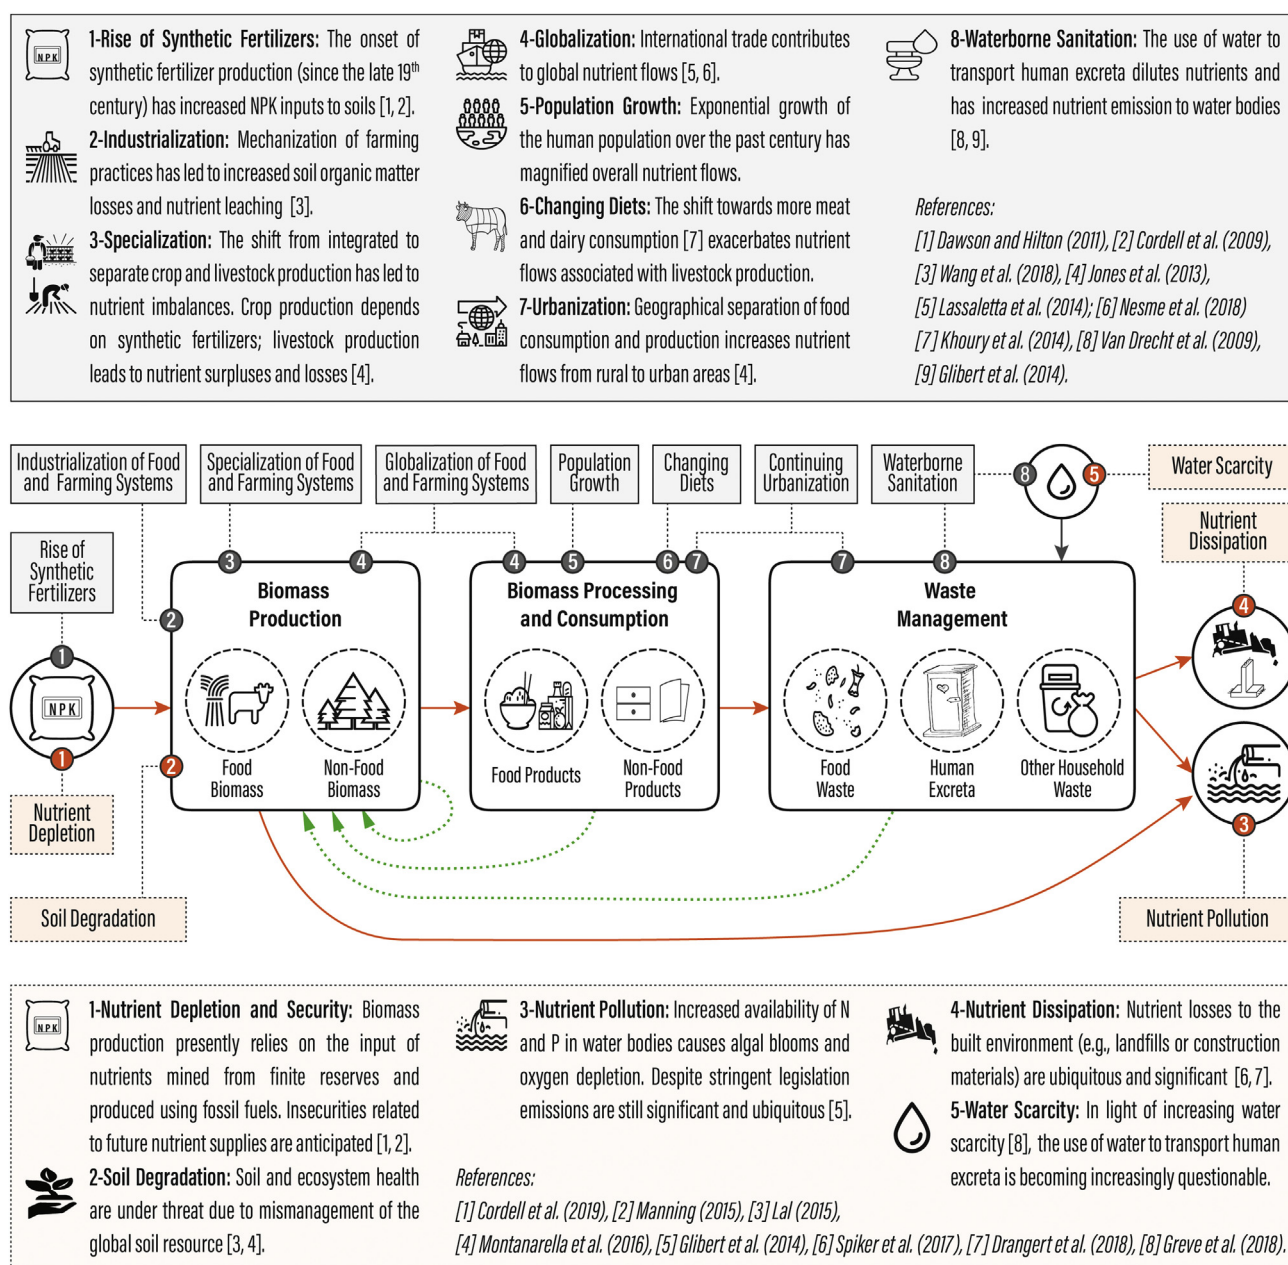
NPK

1-Rise of Synthetic Fertilizers: The onset of synthetic fertilizer production (since the late 19$^{th}$ century) has increased NPK inputs to soils [1, 2].

2-Industrialization: Mechanization of farming practices has led to increased soil organic matter losses and nutrient leaching [3].

3-Specialization: The shift from integrated to separate crop and livestock production has led to nutrient imbalances. Crop production depends on synthetic fertilizers; livestock production leads to nutrient surpluses and losses [4].

4-Globalization: International trade contributes to global nutrient flows [5, 6].

5-Population Growth: Exponential growth of the human population over the past century has magnified overall nutrient flows.

6-Changing Diets: The shift towards more meat and dairy consumption [7] exacerbates nutrient flows associated with livestock production.

7-Urbanization: Geographical separation of food consumption and production increases nutrient flows from rural to urban areas [4].

8-Waterborne Sanitation: The use of water to transport human excreta dilutes nutrients and has increased nutrient emission to water bodies [8, 9].

References:
[1] Dawson and Hilton (2011), [2] Cordell et al. (2009), [3] Wang et al. (2018), [4] Jones et al. (2013), [5] Lassaletta et al. (2014); [6] Nesme et al. (2018) [7] Khoury et al. (2014), [8] Van Drecht et al. (2009), [9] Glibert et al. (2014).

Industrialization of Food and Farming Systems

Specialization of Food and Farming Systems

Globalization of Food and Farming Systems

Population Growth

Changing Diets

Continuing Urbanization

Waterborne Sanitation

8

5

Water Scarcity

Nutrient Dissipation

Rise of Synthetic Fertilizers

2

3

4

4

5

6

7

7

8

Biomass Production

Biomass Processing and Consumption

Waste Management

1

NPK

1

2

Food Biomass

Non-Food Biomass

Food Products

Non-Food Products

Food Waste

Human Excreta

Other Household Waste

4

3

Nutrient Depletion

Soil Degradation

Nutrient Pollution

NPK

1-Nutrient Depletion and Security: Biomass production presently relies on the input of nutrients mined from finite reserves and produced using fossil fuels. Insecurities related to future nutrient supplies are anticipated [1, 2].

2-Soil Degradation: Soil and ecosystem health are under threat due to mismanagement of the global soil resource [3, 4].

3-Nutrient Pollution: Increased availability of N and P in water bodies causes algal blooms and oxygen depletion. Despite stringent legislation emissions are still significant and ubiquitous [5].

4-Nutrient Dissipation: Nutrient losses to the built environment (e.g., landfills or construction materials) are ubiquitous and significant [6, 7].

5-Water Scarcity: In light of increasing water scarcity [8], the use of water to transport human excreta is becoming increasingly questionable.

References:
[1] Cordell et al. (2019), [2] Manning (2015), [3] Lal (2015), [4] Montanarella et al. (2016), [5] Glibert et al. (2014), [6] Spiker et al. (2017), [7] Drangert et al. (2018), [8] Greve et al. (2018).